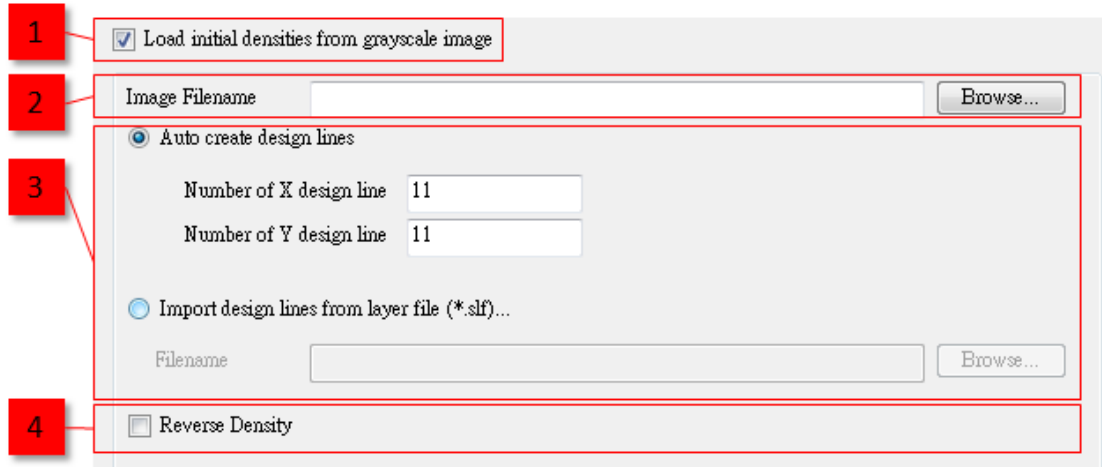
1
Load initial densities from grayscale image

2
Image Filename
Browse...

3
Auto create design lines
Number of X design line 11
Number of Y design line 11
Import design lines from layer file (*.slf)...
Filename
Browse...

4
Reverse Density